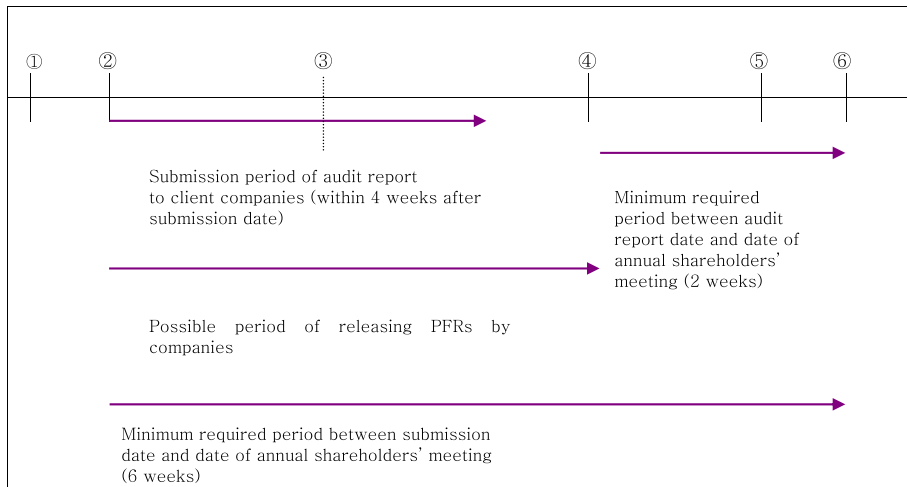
① ② ③ ④ ⑤ ⑥

Submission period of audit report to client companies (within 4 weeks after submission date)

Minimum required period between audit report date and date of annual shareholders' meeting (2 weeks)

Possible period of releasing PFRs by companies

Minimum required period between submission date and date of annual shareholders' meeting (6 weeks)